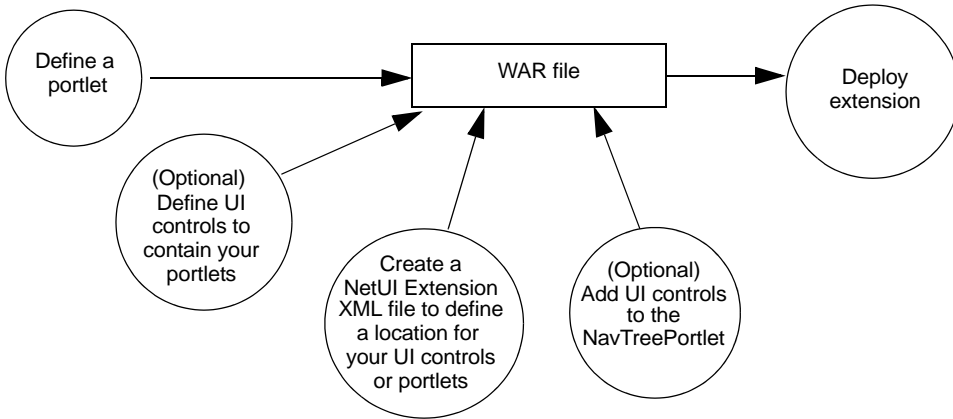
Define a portlet

WAR file

Deploy extension

(Optional) Define UI controls to contain your portlets

Create a NetUI Extension XML file to define a location for your UI controls or portlets

(Optional) Add UI controls to the NavTreePortlet